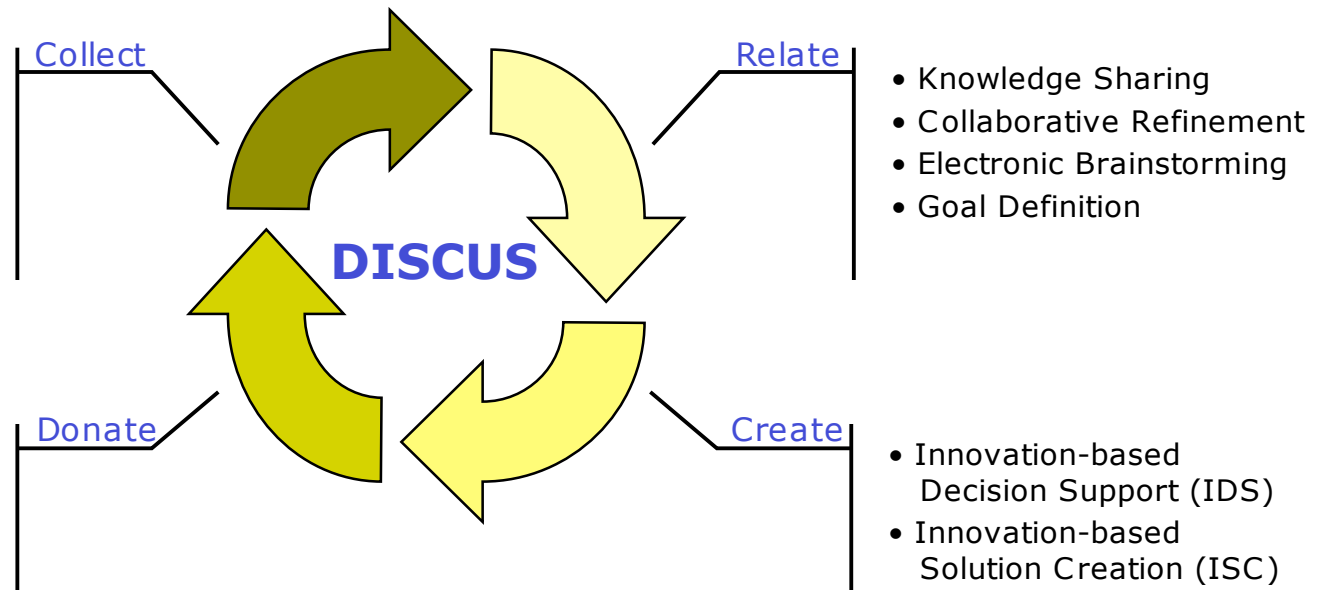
Collect

Relate

• Knowledge Sharing
• Collaborative Refinement
• Electronic Brainstorming
• Goal Definition

DISCUS

Donate

Create

• Innovation-based Decision Support (IDS)
• Innovation-based Solution Creation (ISC)